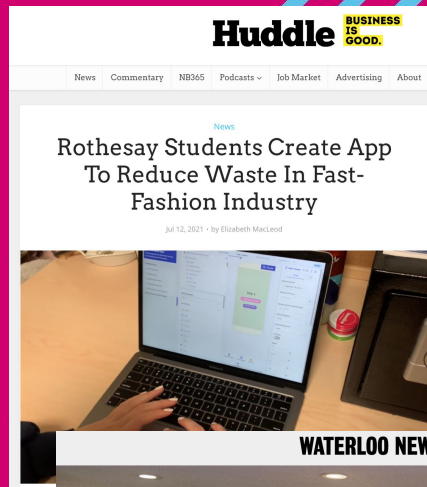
Huddle BUSINESS IS GOOD.

News Commentary NB365 Podcasts Job Market Advertising About

News

Rothesay Students Create App To Reduce Waste In Fast-Fashion Industry

Jul 12, 2021 • by Elizabeth MacLeod

WATERLOO NEW